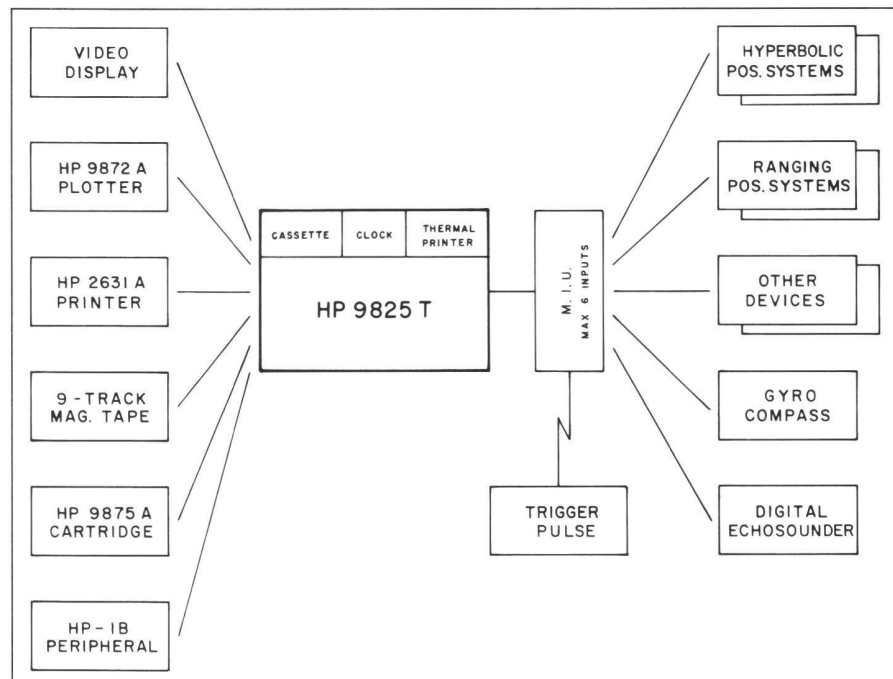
VIDEO DISPLAY

HP 9872 A PLOTTER

HP 2631 A PRINTER

9 - TRACK MAG. TAPE

HP 9875 A CARTRIDGE

HP - IB PERIPHERAL

CASSETTE

CLOCK

THERMAL PRINTER

HP 9825 T

M. I. U.
MAX 6 INPUTS

TRIGGER PULSE

HYPERBOLIC POS. SYSTEMS

RANGING POS. SYSTEMS

OTHER DEVICES

GYRO COMPASS

DIGITAL ECHOSOUNDER